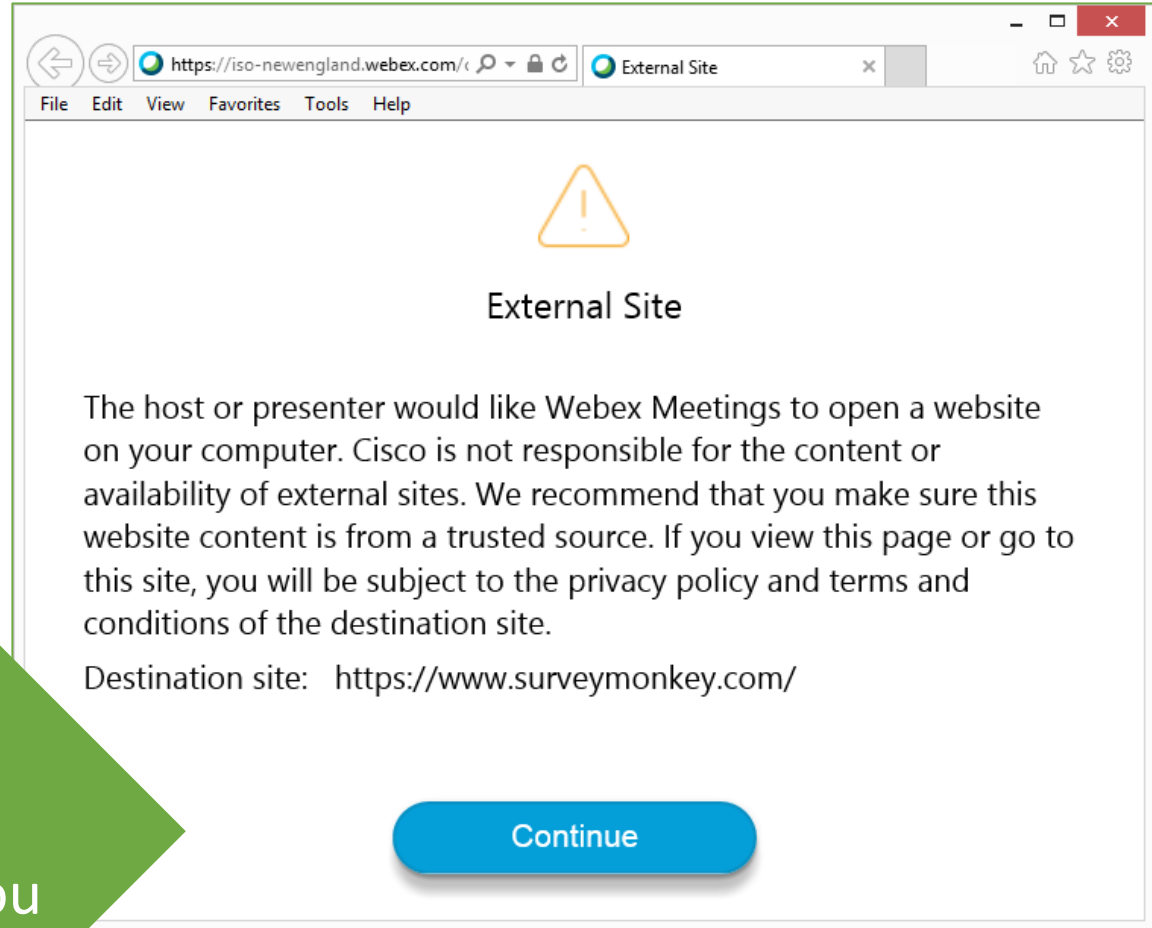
https://iso-newengland.webex.com/

External Site

File Edit View Favorites Tools Help

External Site

The host or presenter would like Webex Meetings to open a website on your computer. Cisco is not responsible for the content or availability of external sites. We recommend that you make sure this website content is from a trusted source. If you view this page or go to this site, you will be subject to the privacy policy and terms and conditions of the destination site.

Destination site: https://www.surveymonkey.com/

Continue

ou